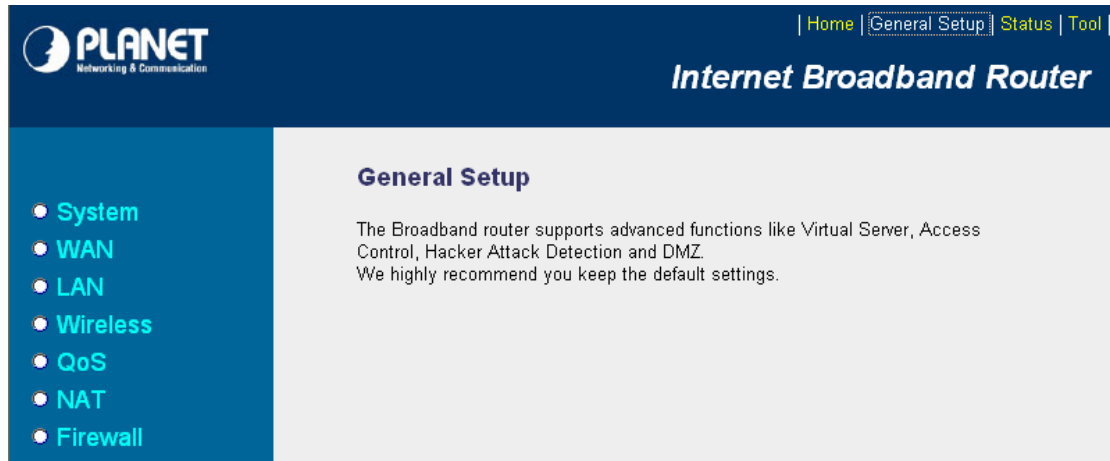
PLANET
Networking & Communication

| Home | General Setup | Status | Tool |

Internet Broadband Router

System
WAN
LAN
Wireless
QoS
NAT
Firewall

General Setup

The Broadband router supports advanced functions like Virtual Server, Access Control, Hacker Attack Detection and DMZ.
We highly recommend you keep the default settings.